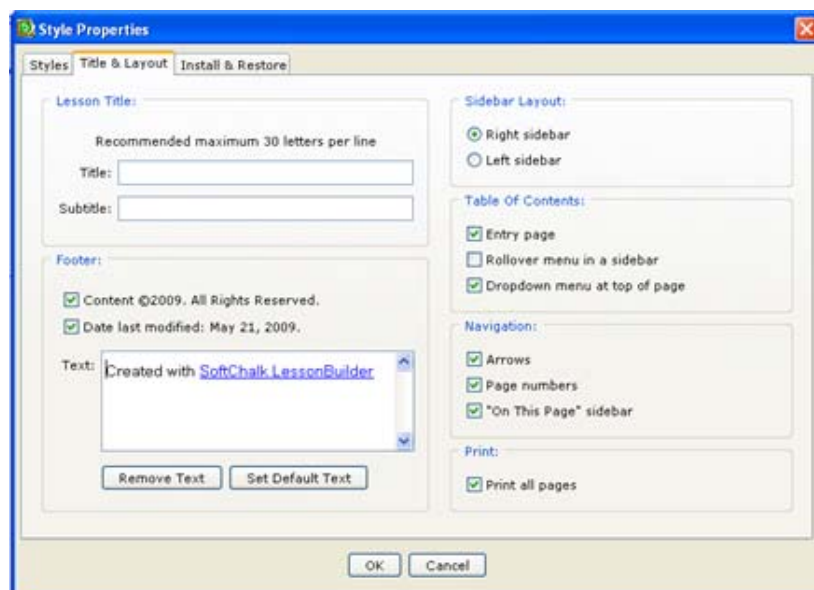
Style Properties

Styles | Title & Layout | Install & Restore

Lesson Title:

Recommended maximum 30 letters per line

Title:

Subtitle:

Footer:

Content ©2009. All Rights Reserved.

Date last modified: May 21, 2009.

Text: Created with SoftChalk LessonBuilder

Remove Text | Set Default Text

Sidebar Layout:

Right sidebar

Left sidebar

Table Of Contents:

Entry page

Rollover menu in a sidebar

Dropdown menu at top of page

Navigation:

Arrows

Page numbers

"On This Page" sidebar

Print:

Print all pages

OK | Cancel